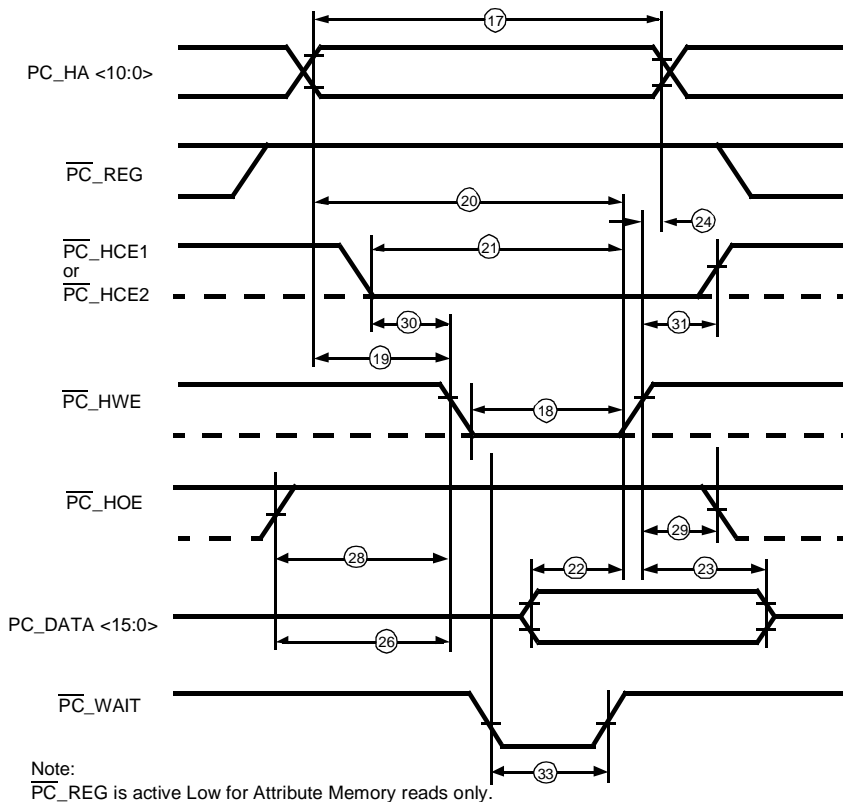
17

PC_HA <10:0>

$\overline{PC}$_REG

20

24

$\overline{PC}$_HCE1
or
$\overline{PC}$_HCE2

21

30

31

19

$\overline{PC}$_HWE

18

$\overline{PC}$_HOE

29

28

22

23

PC_DATA <15:0>

26

$\overline{PC}$_WAIT

33

Note:
$\overline{PC}$_REG is active Low for Attribute Memory reads only.